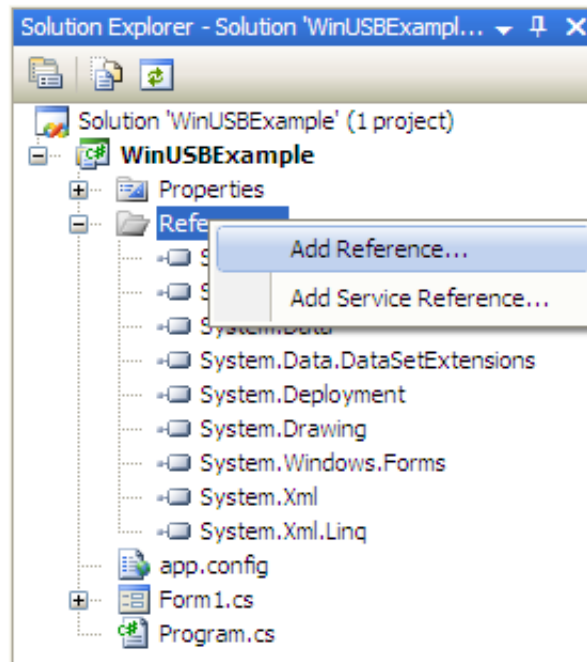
Solution Explorer - Solution 'WinUSBExampl... ▾ ⵃ ✕

Solution 'WinUSBExample' (1 project)
WinUSBExample
Properties
Refe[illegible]
S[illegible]
S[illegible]
System.Data
System.Data.DataSetExtensions
System.Deployment
System.Drawing
System.Windows.Forms
System.Xml
System.Xml.Linq
app.config
Form1.cs
Program.cs

Add Reference...
Add Service Reference...